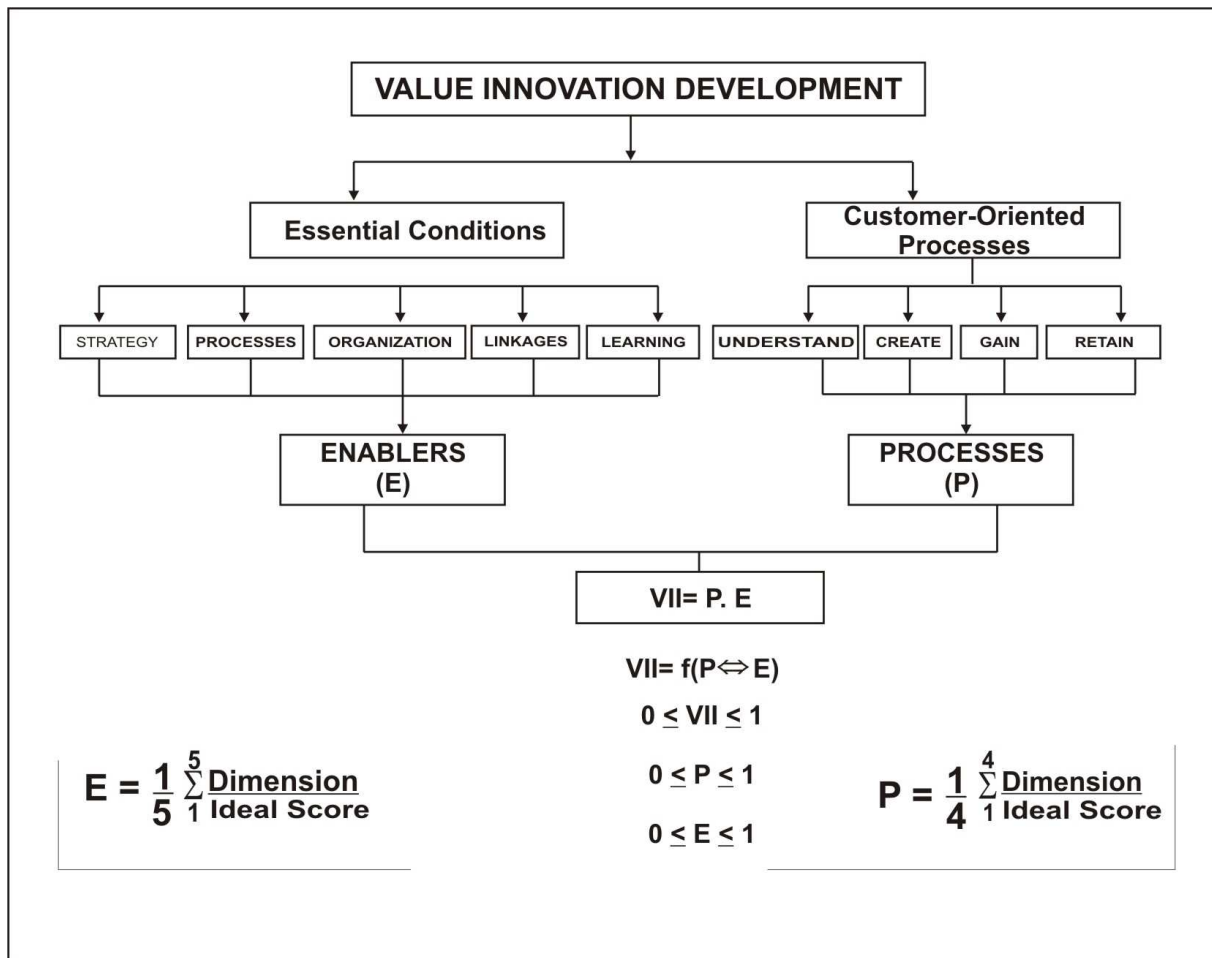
VALUE INNOVATION DEVELOPMENT

Essential Conditions

Customer-Oriented Processes

STRATEGY

PROCESSES

ORGANIZATION

LINKAGES

LEARNING

UNDERSTAND

CREATE

GAIN

RETAIN

ENABLERS (E)

PROCESSES (P)

VII= P. E

VII= f(P$\Leftrightarrow$E)

$0 \leq VII \leq 1$

$E = \frac{1}{5} \sum_{1}^{5} \frac{\text{Dimension}}{\text{Ideal Score}}$

$0 \leq P \leq 1$

$P = \frac{1}{4} \sum_{1}^{4} \frac{\text{Dimension}}{\text{Ideal Score}}$

$0 \leq E \leq 1$